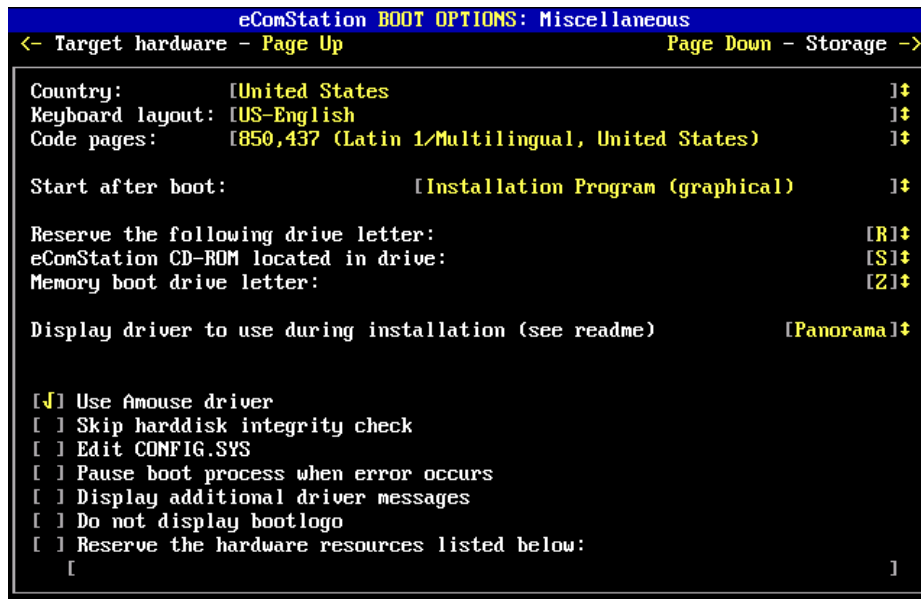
eComStation BOOT OPTIONS: Miscellaneous
<- Target hardware - Page Up Page Down - Storage ->

Country: [United States ]↕
Keyboard layout: [US-English ]↕
Code pages: [850,437 (Latin 1/Multilingual, United States) ]↕

Start after boot: [Installation Program (graphical) ]↕

Reserve the following drive letter: [R]↕
eComStation CD-ROM located in drive: [S]↕
Memory boot drive letter: [Z]↕

Display driver to use during installation (see readme) [Panorama]↕

[√] Use Amouse driver
[ ] Skip harddisk integrity check
[ ] Edit CONFIG.SYS
[ ] Pause boot process when error occurs
[ ] Display additional driver messages
[ ] Do not display bootlogo
[ ] Reserve the hardware resources listed below:
[ ]